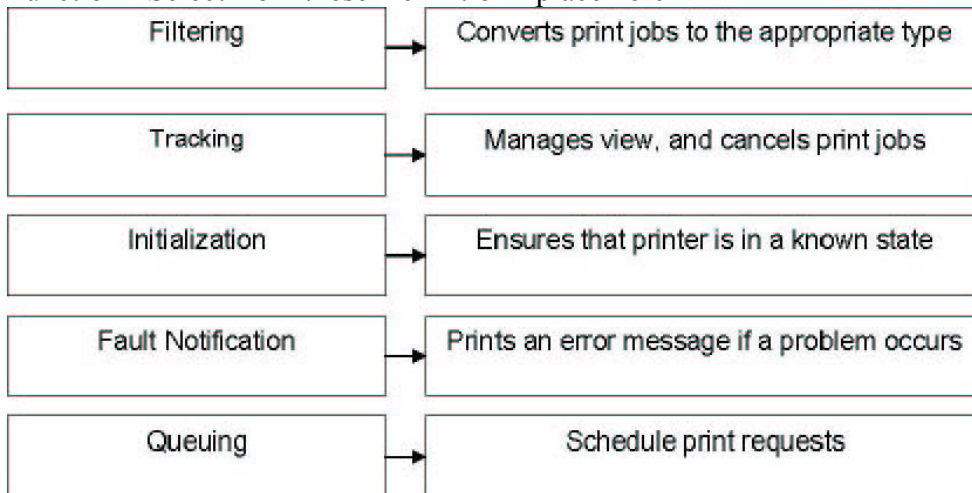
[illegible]

Filtering
Converts print jobs to the appropriate type

Tracking
Manages view, and cancels print jobs

Initialization
Ensures that printer is in a known state

Fault Notification
Prints an error message if a problem occurs

Queuing
Schedule print requests